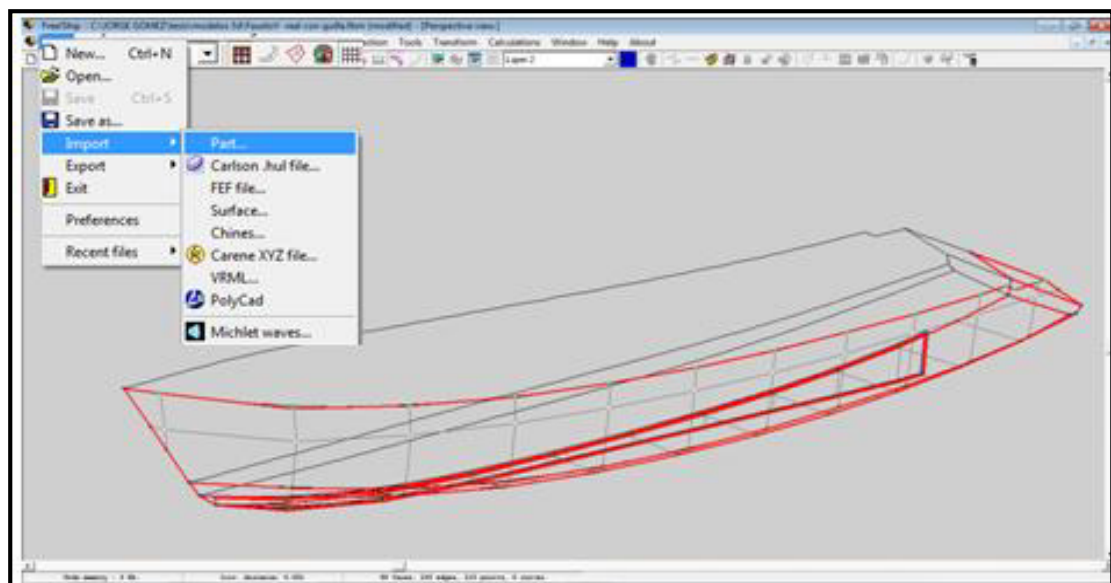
FreeShip - C:\JORGE GOMEZ\tesis\modelos 3d\fpuxio\1 real con quilla.fbm (modified) - [Perspective view]

New... Ctrl+N
Open...
Save Ctrl+S
Save as...
Import
Export
Exit
Preferences
Recent files

Part...
Carlson .hul file...
FEF file...
Surface...
Chines...
Carene XYZ file...
VRML...
PolyCad
Michlet waves...

tion Tools Transform Calculations Window Help About

Layer 2

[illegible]